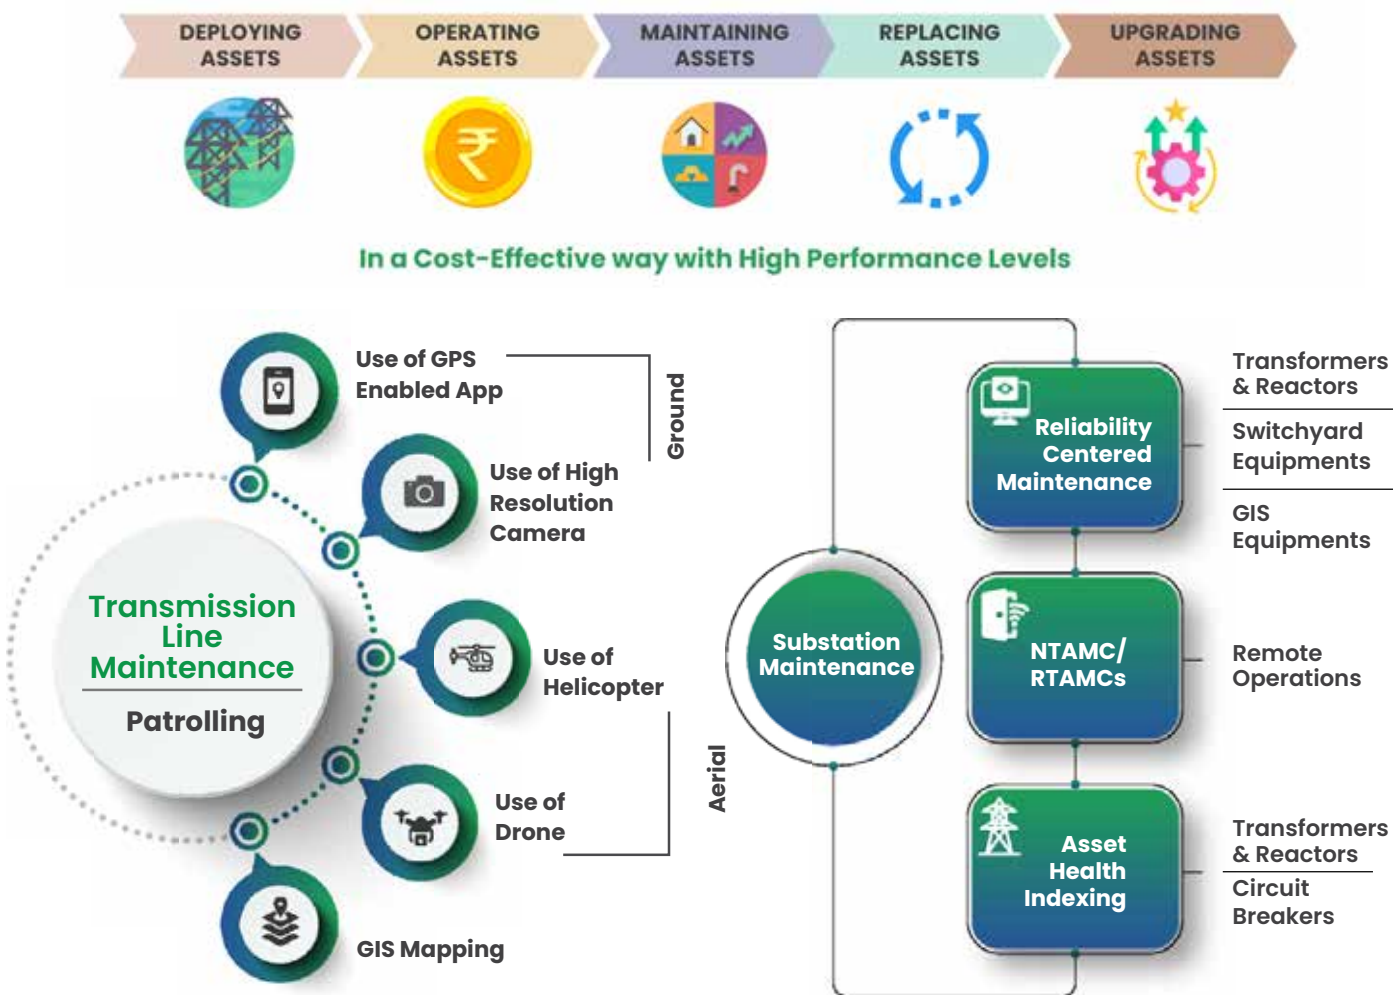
DEPLOYING ASSETS

OPERATING ASSETS

MAINTAINING ASSETS

REPLACING ASSETS

UPGRADING ASSETS

In a Cost-Effective way with High Performance Levels

Transmission Line Maintenance

Patrolling

Use of GPS Enabled App

Use of High Resolution Camera

Ground

Use of Helicopter

Use of Drone

Aerial

GIS Mapping

Substation Maintenance

Reliability Centered Maintenance

NTAMC/ RTAMCs

Asset Health Indexing

Transformers & Reactors

Switchyard Equipments

GIS Equipments

Remote Operations

Transformers & Reactors

Circuit Breakers